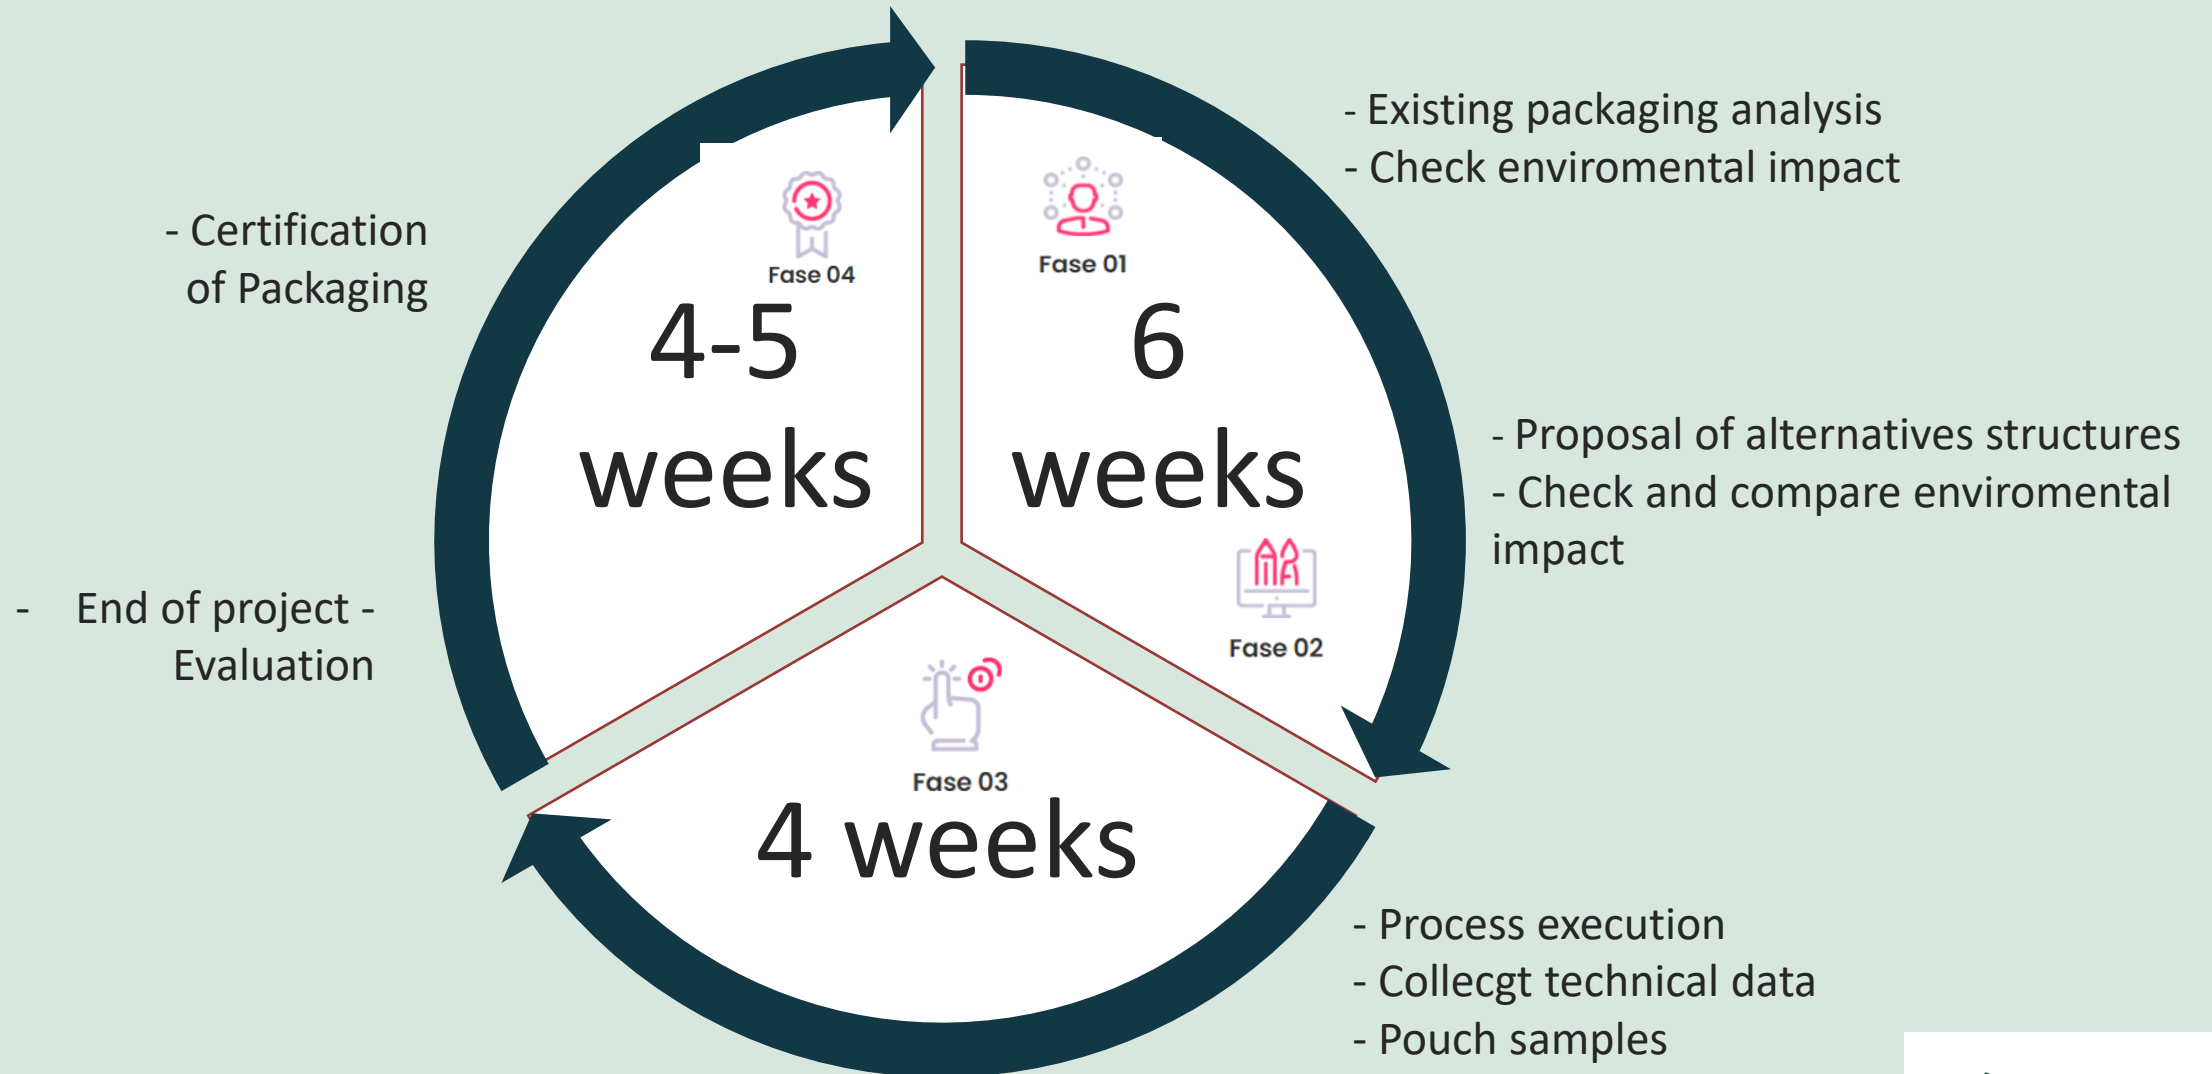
- Existing packaging analysis
- Check enviromental impact

- Certification of Packaging

Fase 04

4-5 weeks

Fase 01

6 weeks

- Proposal of alternatives structures
- Check and compare enviromental impact

Fase 02

- End of project - Evaluation

Fase 03

4 weeks

- Process execution
- Collecgt technical data
- Pouch samples